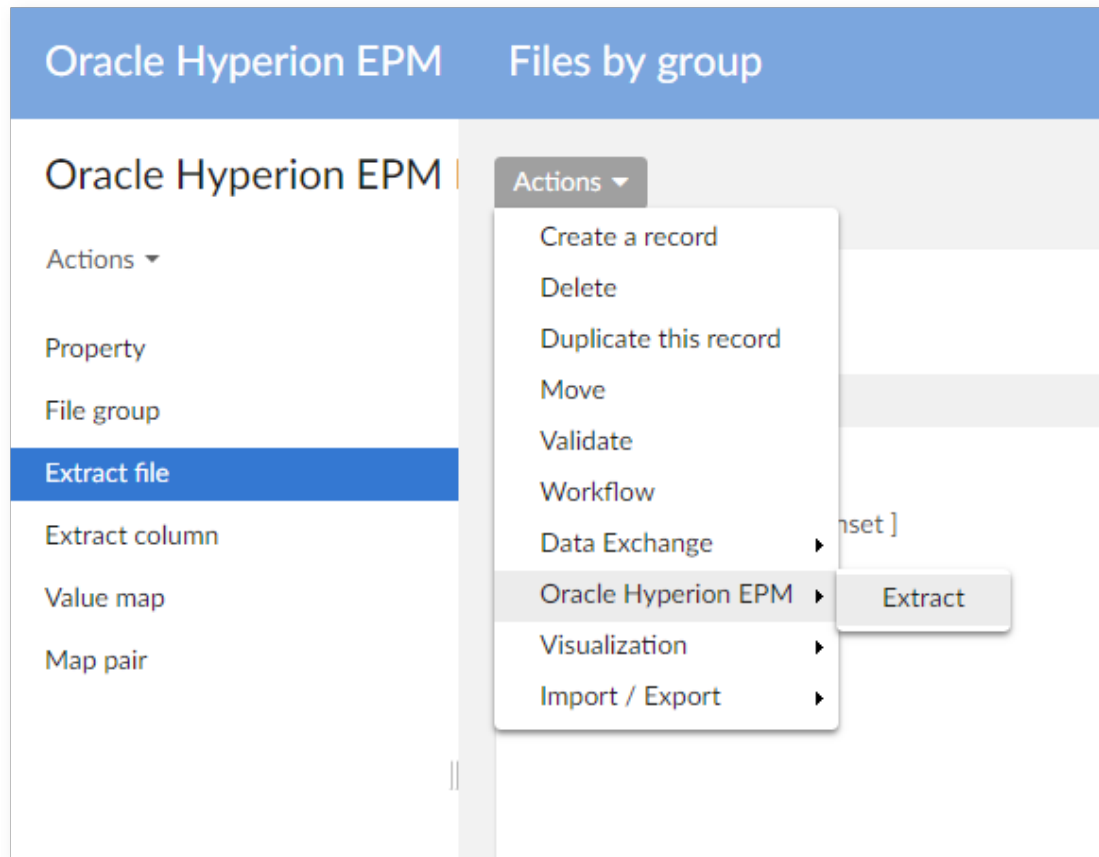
Oracle Hyperion EPM Files by group

Oracle Hyperion EPM

Actions

Property

File group

Extract file

Extract column

Value map

Map pair

Actions

Create a record

Delete

Duplicate this record

Move

Validate

Workflow

Data Exchange

Oracle Hyperion EPM

Extract

Visualization

Import / Export

nset ]